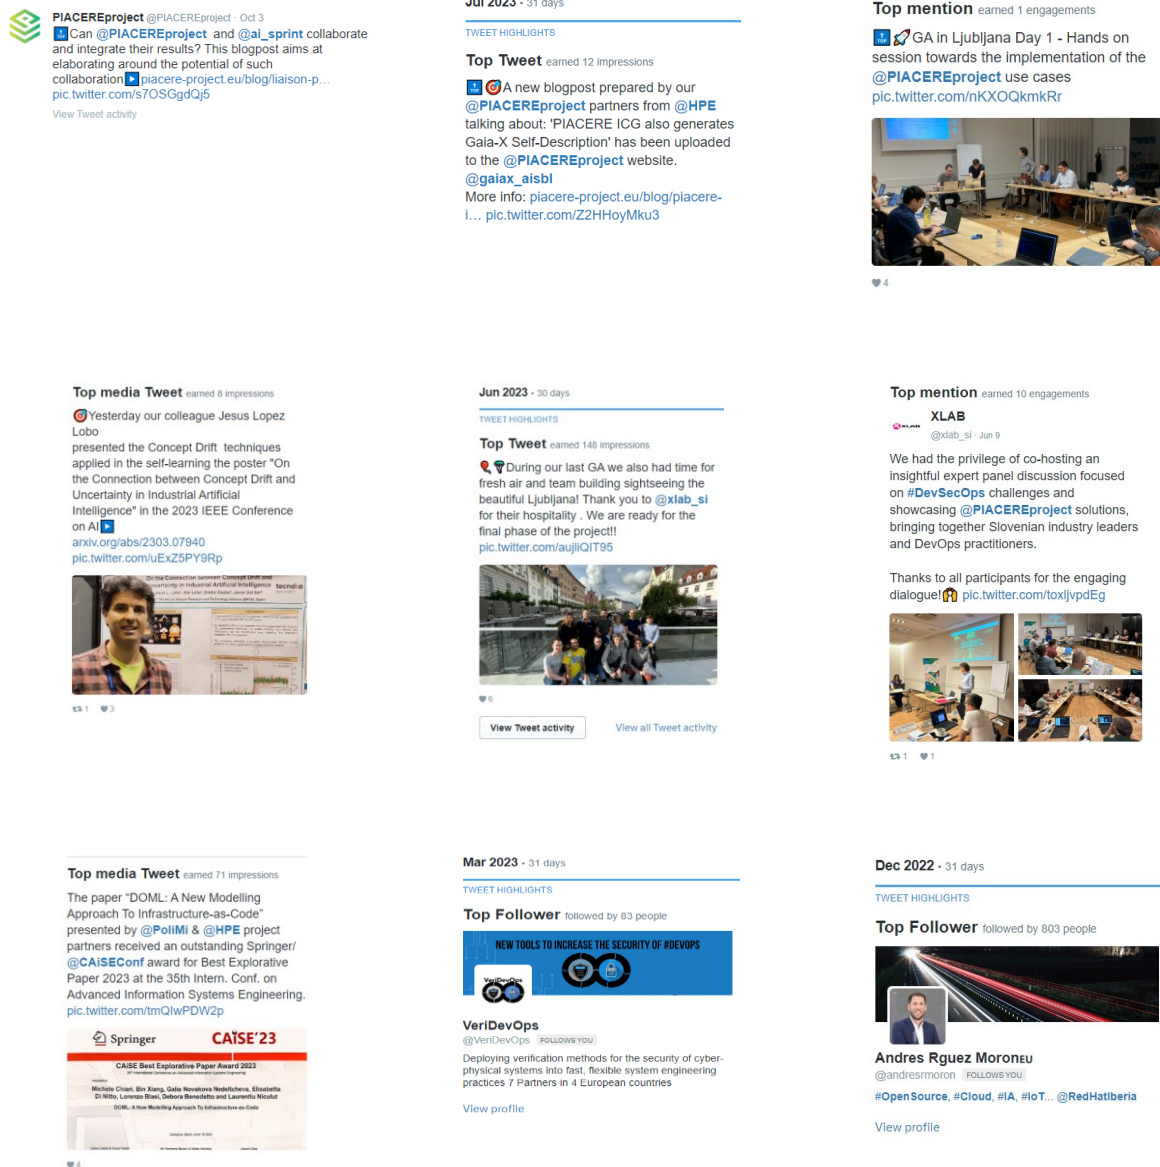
PIACEREproject @PIACEREproject · Oct 3
Can @PIACEREproject and @ai_sprint collaborate and integrate their results? This blogpost aims at elaborating around the potential of such collaboration piacere-project.eu/blog/liaison-p… pic.twitter.com/s7OSGgdQj5
View Tweet activity

Jul 2023 · 31 days
TWEET HIGHLIGHTS
Top Tweet earned 12 impressions
A new blogpost prepared by our @PIACEREproject partners from @HPE talking about: 'PIACERE ICG also generates Gaia-X Self-Description' has been uploaded to the @PIACEREproject website. @gaiax_aisbl
More info: piacere-project.eu/blog/piacere-i… pic.twitter.com/Z2HHoyMku3

Top mention earned 1 engagements
GA in Ljubljana Day 1 - Hands on session towards the implementation of the @PIACEREproject use cases pic.twitter.com/nKXOQkmkRr
4

Top media Tweet earned 8 impressions
Yesterday our colleague Jesus Lopez Lobo presented the Concept Drift techniques applied in the self-learning the poster "On the Connection between Concept Drift and Uncertainty in Industrial Artificial Intelligence" in the 2023 IEEE Conference on AI
arxiv.org/abs/2303.07940
pic.twitter.com/uExZ5PY9Rp
On the Connection between Concept Drift and Uncertainty in Industrial Artificial Intelligence
tecnalia
1 3

Jun 2023 · 30 days
TWEET HIGHLIGHTS
Top Tweet earned 148 impressions
During our last GA we also had time for fresh air and team building sightseeing the beautiful Ljubljana! Thank you to @xlab_si for their hospitality . We are ready for the final phase of the project!!
pic.twitter.com/aujliQIT95
6
View Tweet activity
View all Tweet activity

Top mention earned 10 engagements
XLAB
@xlab_si · Jun 9
We had the privilege of co-hosting an insightful expert panel discussion focused on #DevSecOps challenges and showcasing @PIACEREproject solutions, bringing together Slovenian industry leaders and DevOps practitioners.

Thanks to all participants for the engaging dialogue! pic.twitter.com/toxljvpdEg
1 1

Top media Tweet earned 71 impressions
The paper "DOML: A New Modelling Approach To Infrastructure-as-Code" presented by @PoliMi & @HPE project partners received an outstanding Springer/ @CAiSEConf award for Best Explorative Paper 2023 at the 35th Intern. Conf. on Advanced Information Systems Engineering. pic.twitter.com/tmQIwPDW2p
Springer CAiSE'23
CAiSE Best Explorative Paper Award 2023
Michele Chiari, Bin Xiang, Galia Novakova Nedeltcheva, Elisabetta Di Nitto, Lorenzo Blasi, Debora Benedetto and Laurentiu Niculut
DOML: A New Modelling Approach To Infrastructure-as-Code
4

Mar 2023 · 31 days
TWEET HIGHLIGHTS
Top Follower followed by 83 people
NEW TOOLS TO INCREASE THE SECURITY OF #DEVOPS
VeriDevOps
VeriDevOps
@VeriDevOps FOLLOWS YOU
Deploying verification methods for the security of cyber-physical systems into fast, flexible system engineering practices 7 Partners in 4 European countries
View profile

Dec 2022 · 31 days
TWEET HIGHLIGHTS
Top Follower followed by 803 people
Andres Rguez Moroneu
@andresrmoron FOLLOWS YOU
#OpenSource, #Cloud, #IA, #IoT... @RedHatIberia
View profile